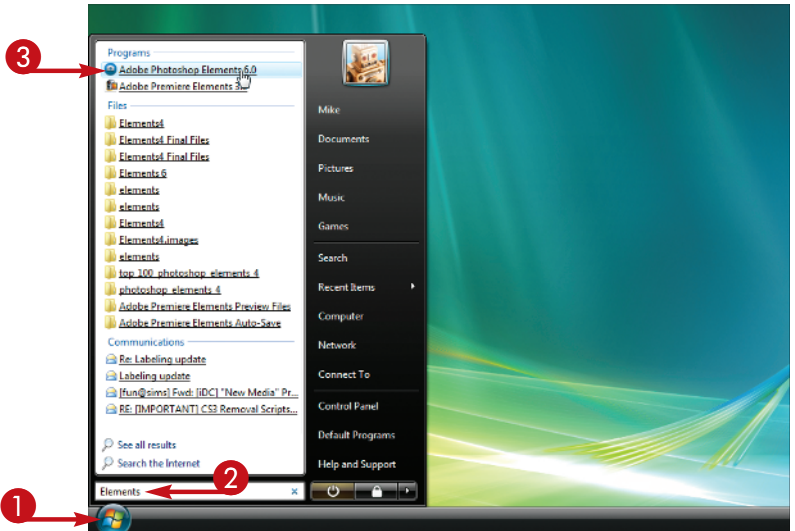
3

Programs

Adobe Photoshop Elements 6.0

Adobe Premiere Elements 3.

Files

Elements4

Elements4 Final Files

Elements4 Final Files

Elements 6

elements

elements

Elements4

Elements4.images

elements

top_100_photoshop_elements_4

photoshop_elements_4

Adobe Premiere Elements Preview Files

Adobe Premiere Elements Auto-Save

Communications

Re: Labeling update

Labeling update

[fun@sims] Fwd: [iDC] "New Media" Pr...

RE: [IMPORTANT] CS3 Removal Scripts...

See all results

Search the Internet

Elements

2

1

Mike

Documents

Pictures

Music

Games

Search

Recent Items

Computer

Network

Connect To

Control Panel

Default Programs

Help and Support